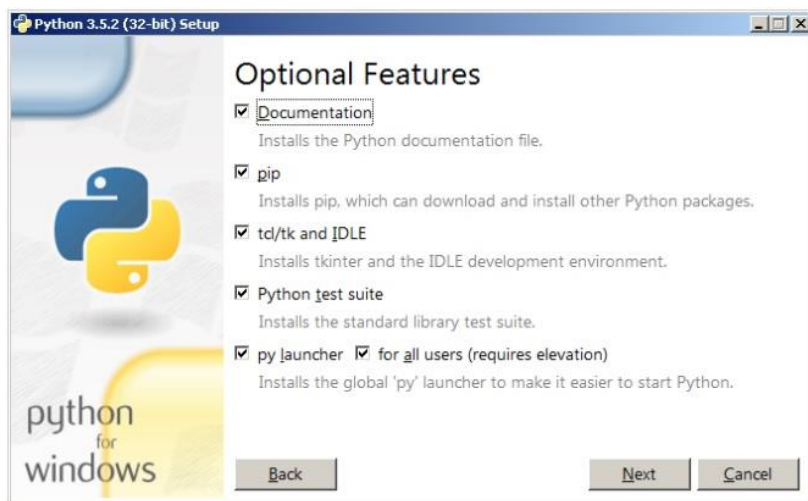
Python 3.5.2 (32-bit) Setup

Optional Features

☑ Documentation
Installs the Python documentation file.

☑ pip
Installs pip, which can download and install other Python packages.

☑ tcl/tk and IDLE
Installs tkinter and the IDLE development environment.

☑ Python test suite
Installs the standard library test suite.

☑ py launcher ☑ for all users (requires elevation)
Installs the global 'py' launcher to make it easier to start Python.

python for windows

Back

Next

Cancel